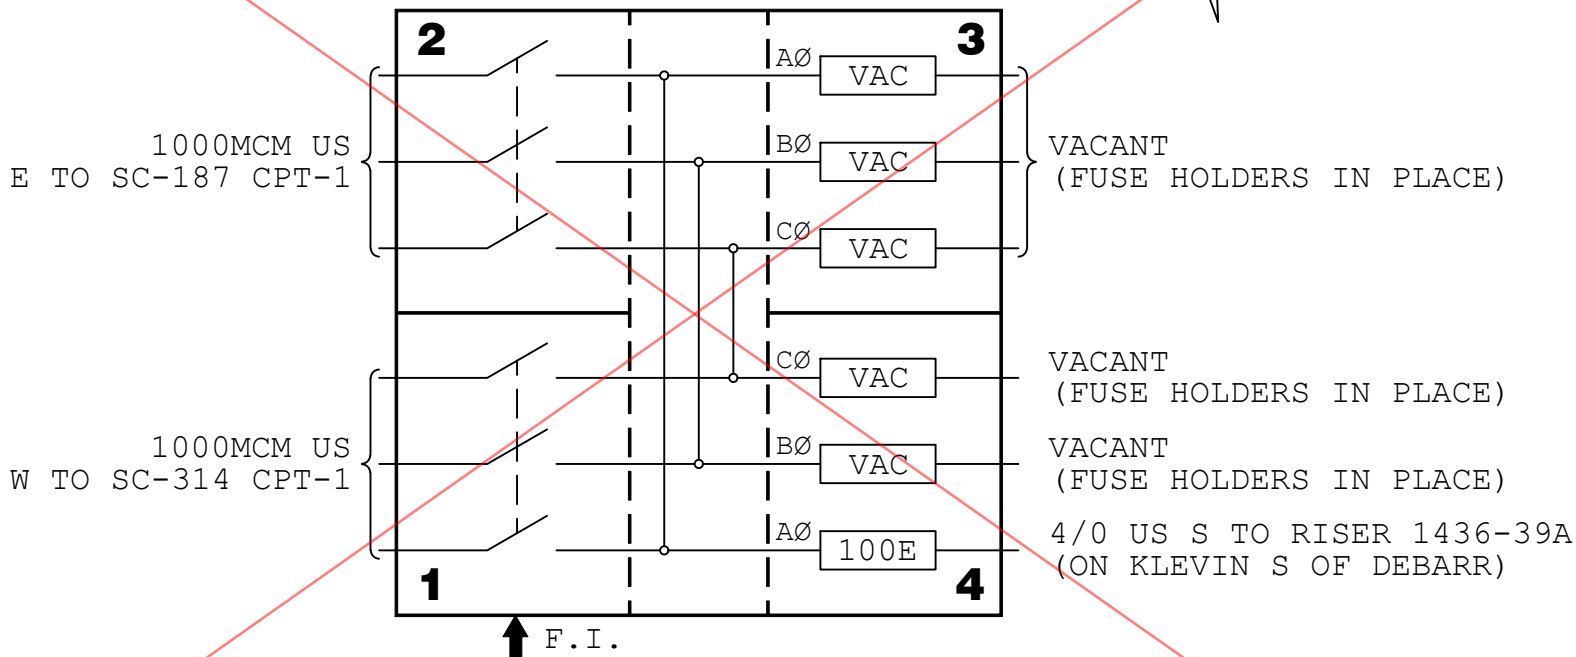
2
3
AØ
VAC
1000MCM US
E TO SC-187 CPT-1
BØ
VAC
VACANT
(FUSE HOLDERS IN PLACE)
CØ
VAC
CØ
VAC
VACANT
(FUSE HOLDERS IN PLACE)
1000MCM US
W TO SC-314 CPT-1
BØ
VAC
VACANT
(FUSE HOLDERS IN PLACE)
AØ
100E
4/0 US S TO RISER 1436-39A
(ON KLEVIN S OF DEBARR)
1
4
F.I.